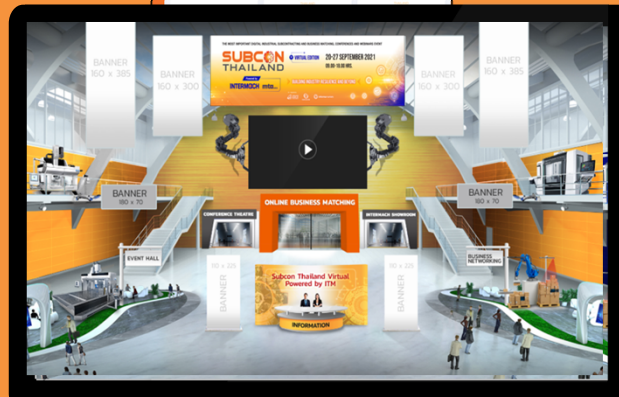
BANNER
160 x 385

BANNER
160 x 300

THE MOST IMPORTANT DIGITAL INDUSTRIAL SUBCONTRACTING AND BUSINESS MATCHING, CONFERENCE AND WEBINARS EVENT

SUBCON THAILAND

VIRTUAL EDITION

20-27 SEPTEMBER 2021

09.00-18.00 HRS.

INTERMACH

BANNER
160 x 300

BANNER
160 x 385

BANNER
180 x 70

BANNER
180 x 70

CONFERENCE THEATRE

ONLINE BUSINESS MATCHING

INTERMACH SHOWROOM

EVENT HALL

BUSINESS NETWORKING

BANNER
90 x 225

BANNER
90 x 225

Subcon Thailand Virtual
Powered by ITM

INFORMATION